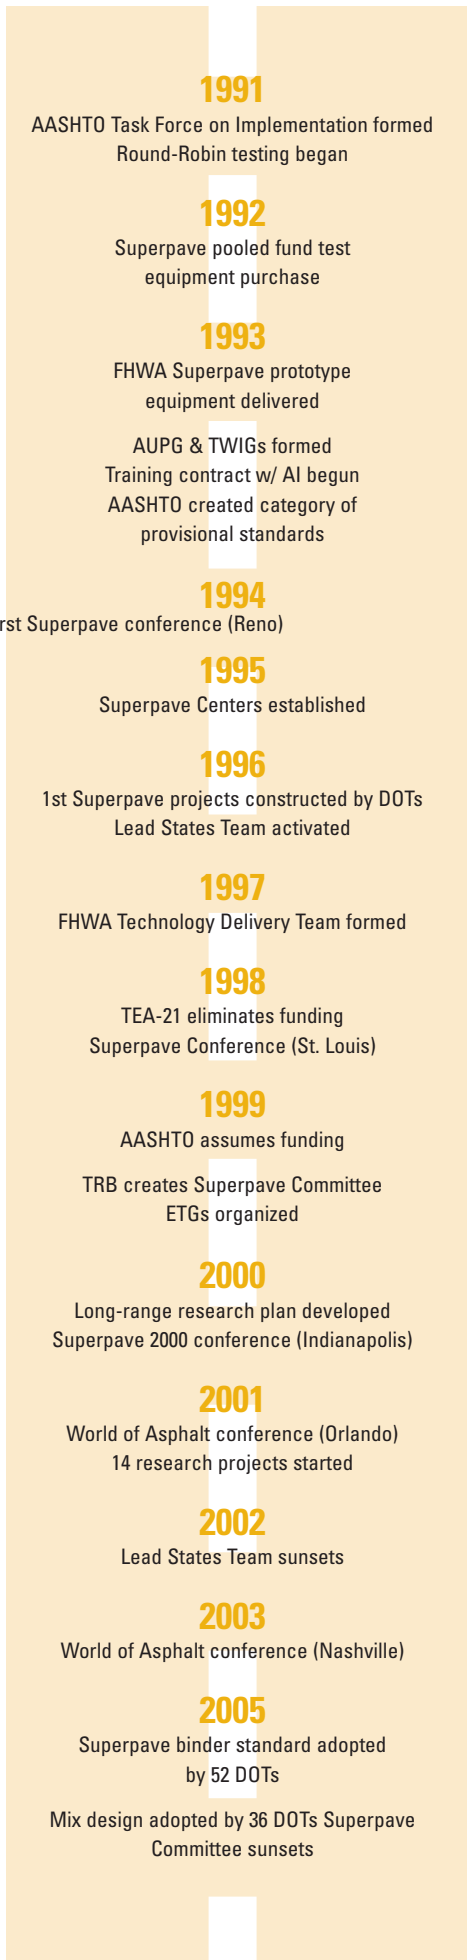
1991
AASHTO Task Force on Implementation formed
Round-Robin testing began

1992
Superpave pooled fund test equipment purchase

1993
FHWA Superpave prototype equipment delivered

AUPG & TWIGs formed
Training contract w/ AI begun
AASHTO created category of provisional standards

1994
rst Superpave conference (Reno)

1995
Superpave Centers established

1996
1st Superpave projects constructed by DOTs
Lead States Team activated

1997
FHWA Technology Delivery Team formed

1998
TEA-21 eliminates funding
Superpave Conference (St. Louis)

1999
AASHTO assumes funding

TRB creates Superpave Committee
ETGs organized

2000
Long-range research plan developed
Superpave 2000 conference (Indianapolis)

2001
World of Asphalt conference (Orlando)
14 research projects started

2002
Lead States Team sunsets

2003
World of Asphalt conference (Nashville)

2005
Superpave binder standard adopted by 52 DOTs

Mix design adopted by 36 DOTs Superpave Committee sunsets